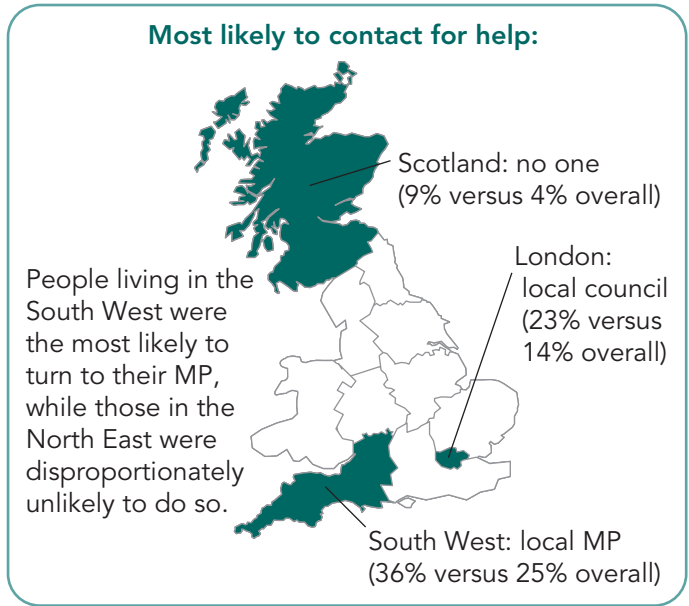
Most likely to contact for help:

Scotland: no one (9% versus 4% overall)

London: local council (23% versus 14% overall)

People living in the South West were the most likely to turn to their MP, while those in the North East were disproportionately unlikely to do so.

South West: local MP (36% versus 25% overall)